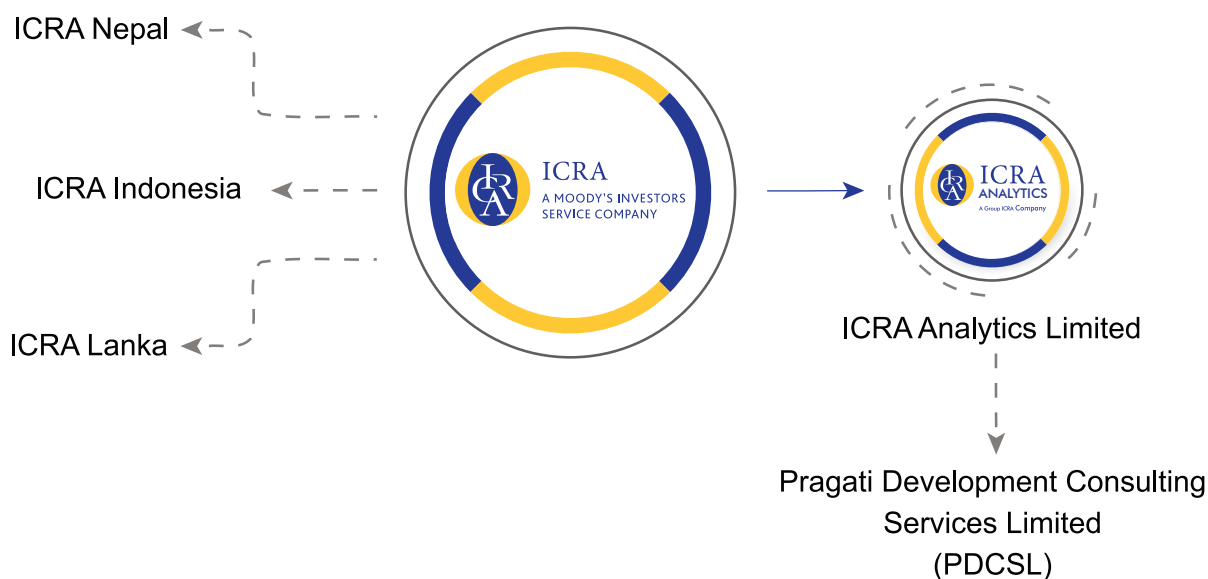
ICRA Nepal

ICRA Indonesia

ICRA Lanka

ICRA
ICRA
A MOODY'S INVESTORS SERVICE COMPANY

ICRA
ICRA ANALYTICS
A Group ICRA Company

ICRA Analytics Limited

Pragati Development Consulting Services Limited (PDCSL)